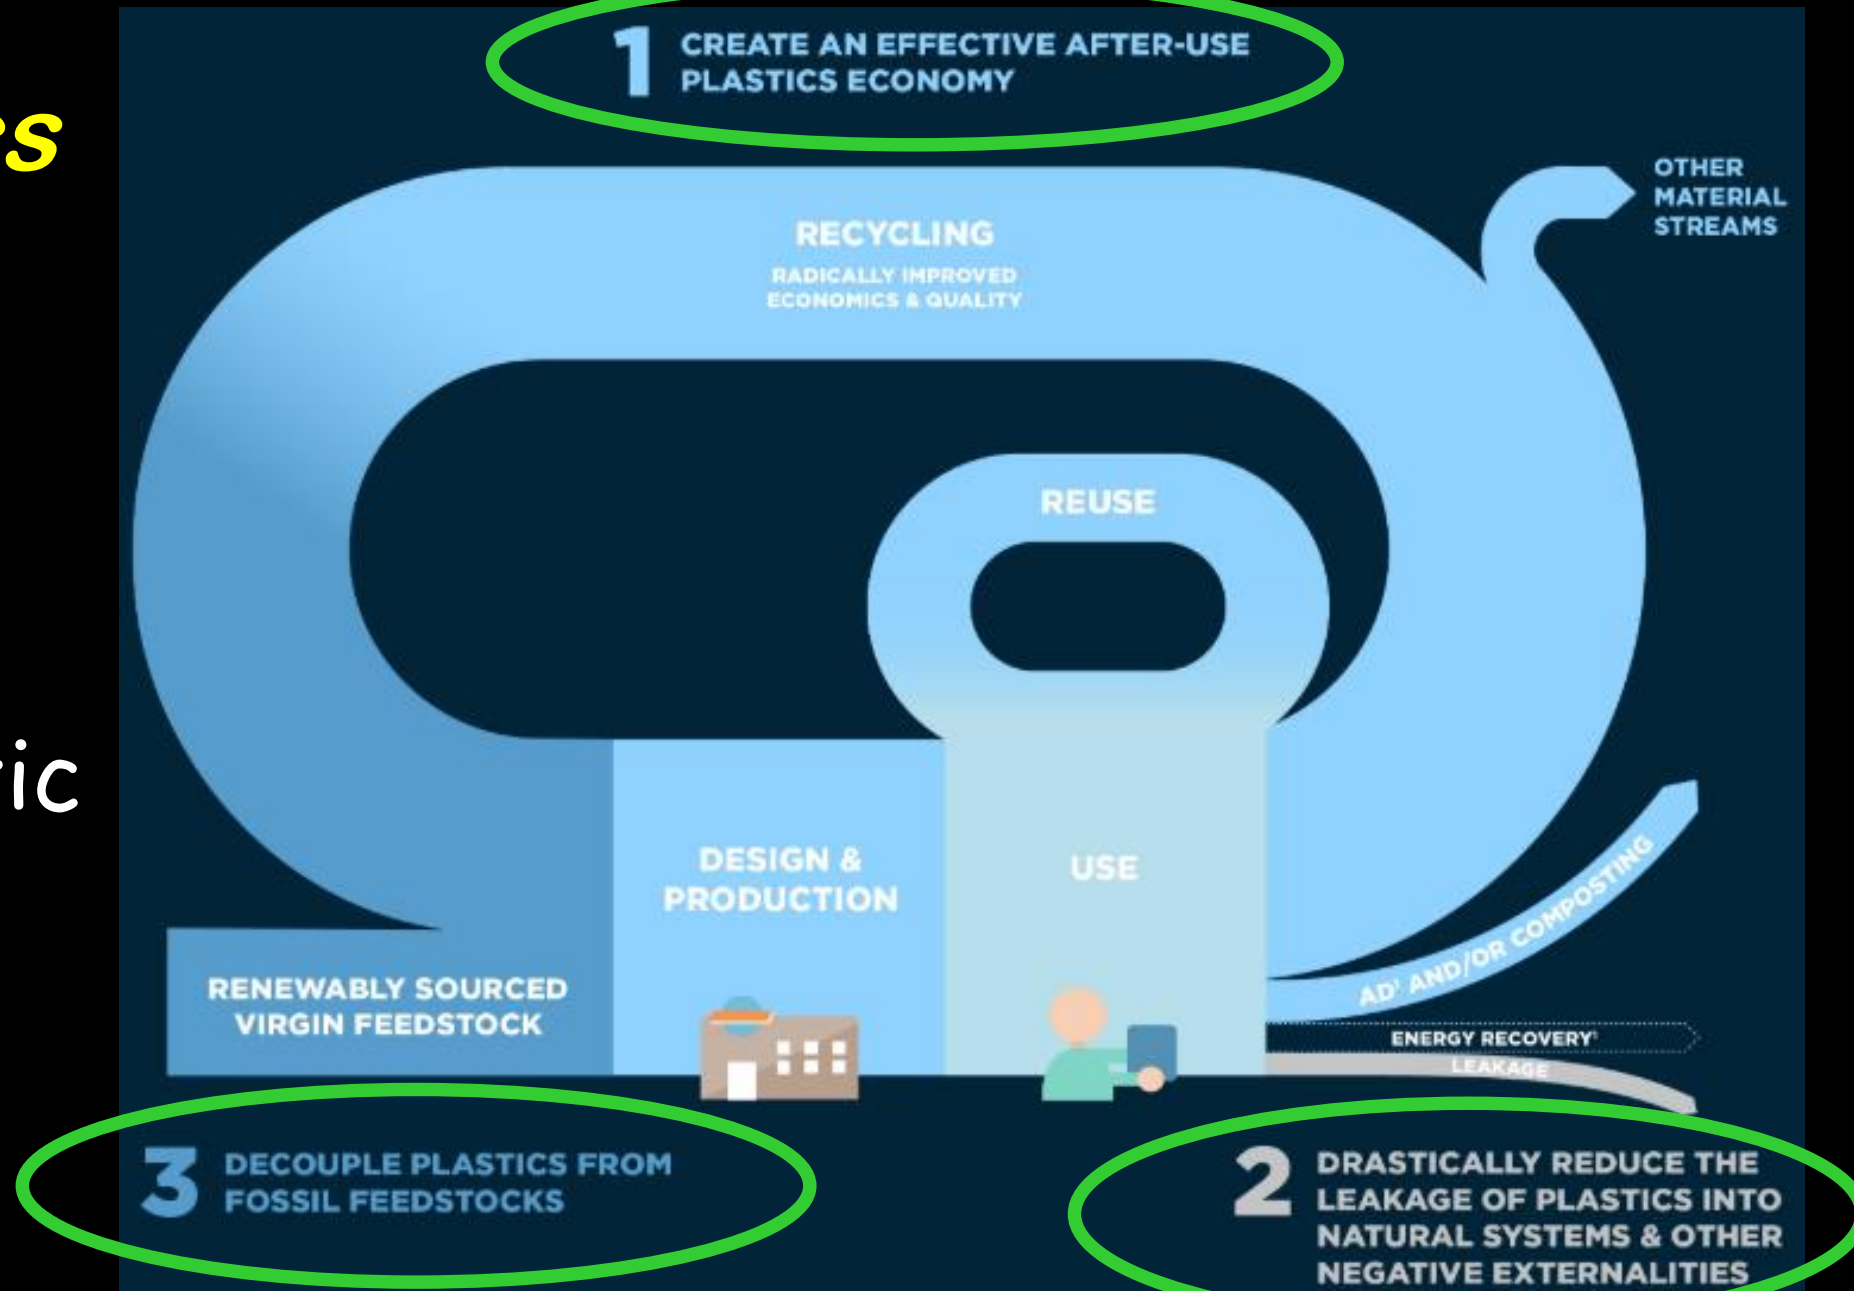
rs

ric

1 CREATE AN EFFECTIVE AFTER-USE PLASTICS ECONOMY

OTHER MATERIAL STREAMS

RECYCLING

RADICALLY IMPROVED ECONOMICS & QUALITY

REUSE

DESIGN & PRODUCTION

USE

RENEWABLY SOURCED VIRGIN FEEDSTOCK

AD¹ AND/OR COMPOSTING

ENERGY RECOVERY¹

LEAKAGE

3 DECOUPLE PLASTICS FROM FOSSIL FEEDSTOCKS

2 DRASTICALLY REDUCE THE LEAKAGE OF PLASTICS INTO NATURAL SYSTEMS & OTHER NEGATIVE EXTERNALITIES